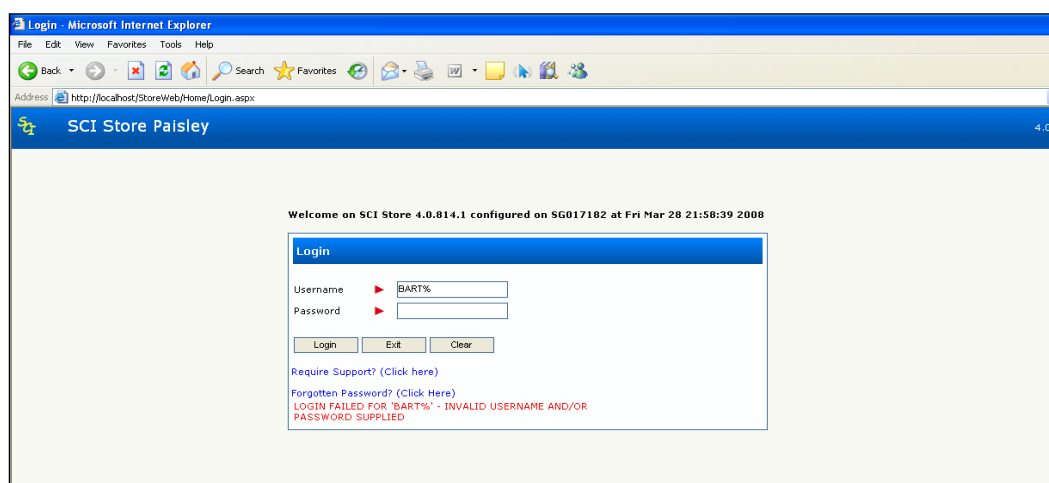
Login - Microsoft Internet Explorer

File Edit View Favorites Tools Help

Back Search Favorites

Address http://localhost/StoreWeb/Home/Login.aspx

SCI Store Paisley

4.0

Welcome on SCI Store 4.0.814.1 configured on SG017182 at Fri Mar 28 21:58:39 2008

Login

Username BART%

Password

Login Exit Clear

Require Support? (Click here)

Forgotten Password? (Click Here)

LOGIN FAILED FOR 'BART%' - INVALID USERNAME AND/OR PASSWORD SUPPLIED